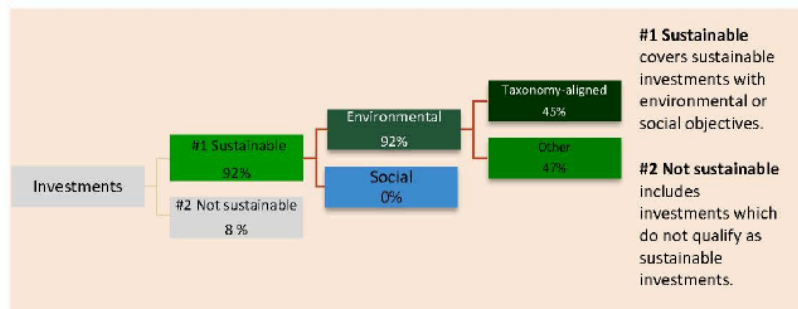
Investments

#1 Sustainable
92%

#2 Not sustainable
8 %

Environmental
92%

Social
0%

Taxonomy-aligned
45%

Other
47%

**#1 Sustainable** covers sustainable investments with environmental or social objectives.

**#2 Not sustainable** includes investments which do not qualify as sustainable investments.